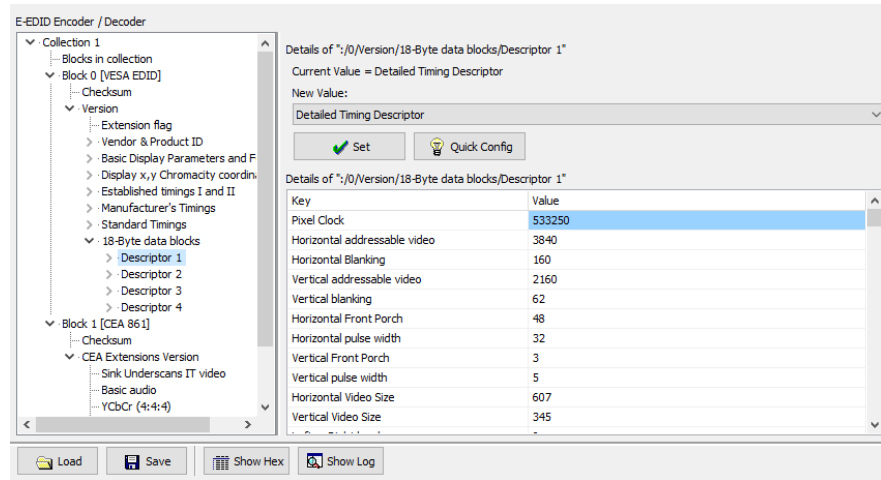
E-EDID Encoder / Decoder

Collection 1
Blocks in collection
Block 0 [VESA EDID]
Checksum
Version
Extension flag
Vendor & Product ID
Basic Display Parameters and F
Display x,y Chromacity coordin
Established timings I and II
Manufacturer's Timings
Standard Timings
18-Byte data blocks
Descriptor 1
Descriptor 2
Descriptor 3
Descriptor 4
Block 1 [CEA 861]
Checksum
CEA Extensions Version
Sink Underscans IT video
Basic audio
YCbCr (4:4:4)

Details of ":/0/Version/18-Byte data blocks/Descriptor 1"
Current Value = Detailed Timing Descriptor
New Value:
Detailed Timing Descriptor

Set
Quick Config

Details of ":/0/Version/18-Byte data blocks/Descriptor 1"

| Key | Value |
|---|---|
| Pixel Clock | 533250 |
| Horizontal addressable video | 3840 |
| Horizontal Blanking | 160 |
| Vertical addressable video | 2160 |
| Vertical blanking | 62 |
| Horizontal Front Porch | 48 |
| Horizontal pulse width | 32 |
| Vertical Front Porch | 3 |
| Vertical pulse width | 5 |
| Horizontal Video Size | 607 |
| Vertical Video Size | 345 |
| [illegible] | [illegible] |

Load
Save
Show Hex
Show Log